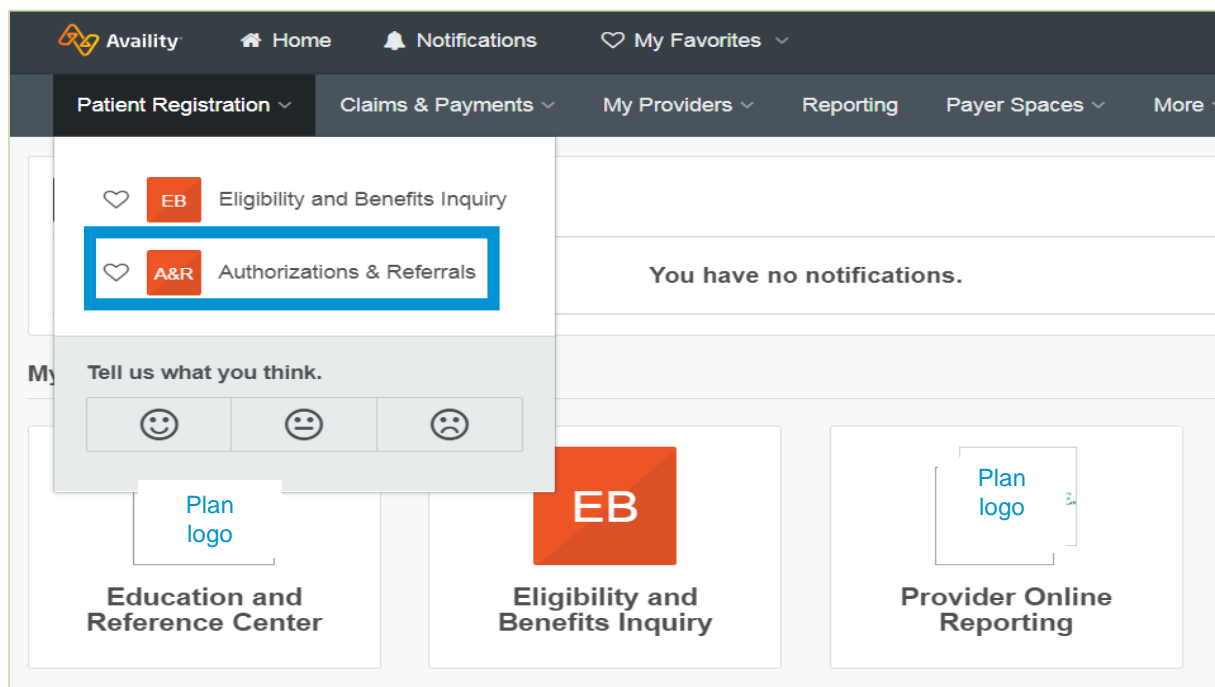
Availity Home Notifications My Favorites

Patient Registration Claims & Payments My Providers Reporting Payer Spaces More

EB Eligibility and Benefits Inquiry

A&R Authorizations & Referrals

You have no notifications.

My

Tell us what you think.

Plan logo

Education and Reference Center

EB

Eligibility and Benefits Inquiry

Plan logo

Provider Online Reporting